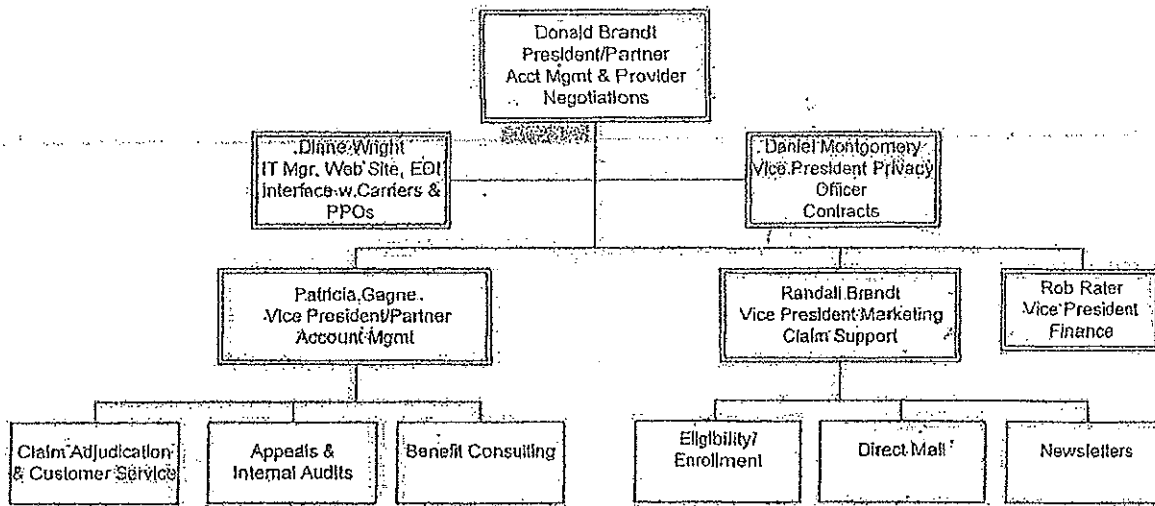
Donald Brandt
President/Partner
Acct Mgmt & Provider
Negotiations

Diane Wright
IT Mgr. Web Site, EDI
interface w.Carriers &
PPOs

Daniel Montgomery
Vice President Privacy
Officer
Contracts

Patricia Gagne
Vice President/Partner
Account Mgmt

Randall Brandt
Vice President Marketing
Claim Support

Rob Rater
Vice President
Finance

Claim Adjudication
& Customer Service

Appeals &
Internal Audits

Benefit Consulting

Eligibility/
Enrollment

Direct Mail

Newsletters